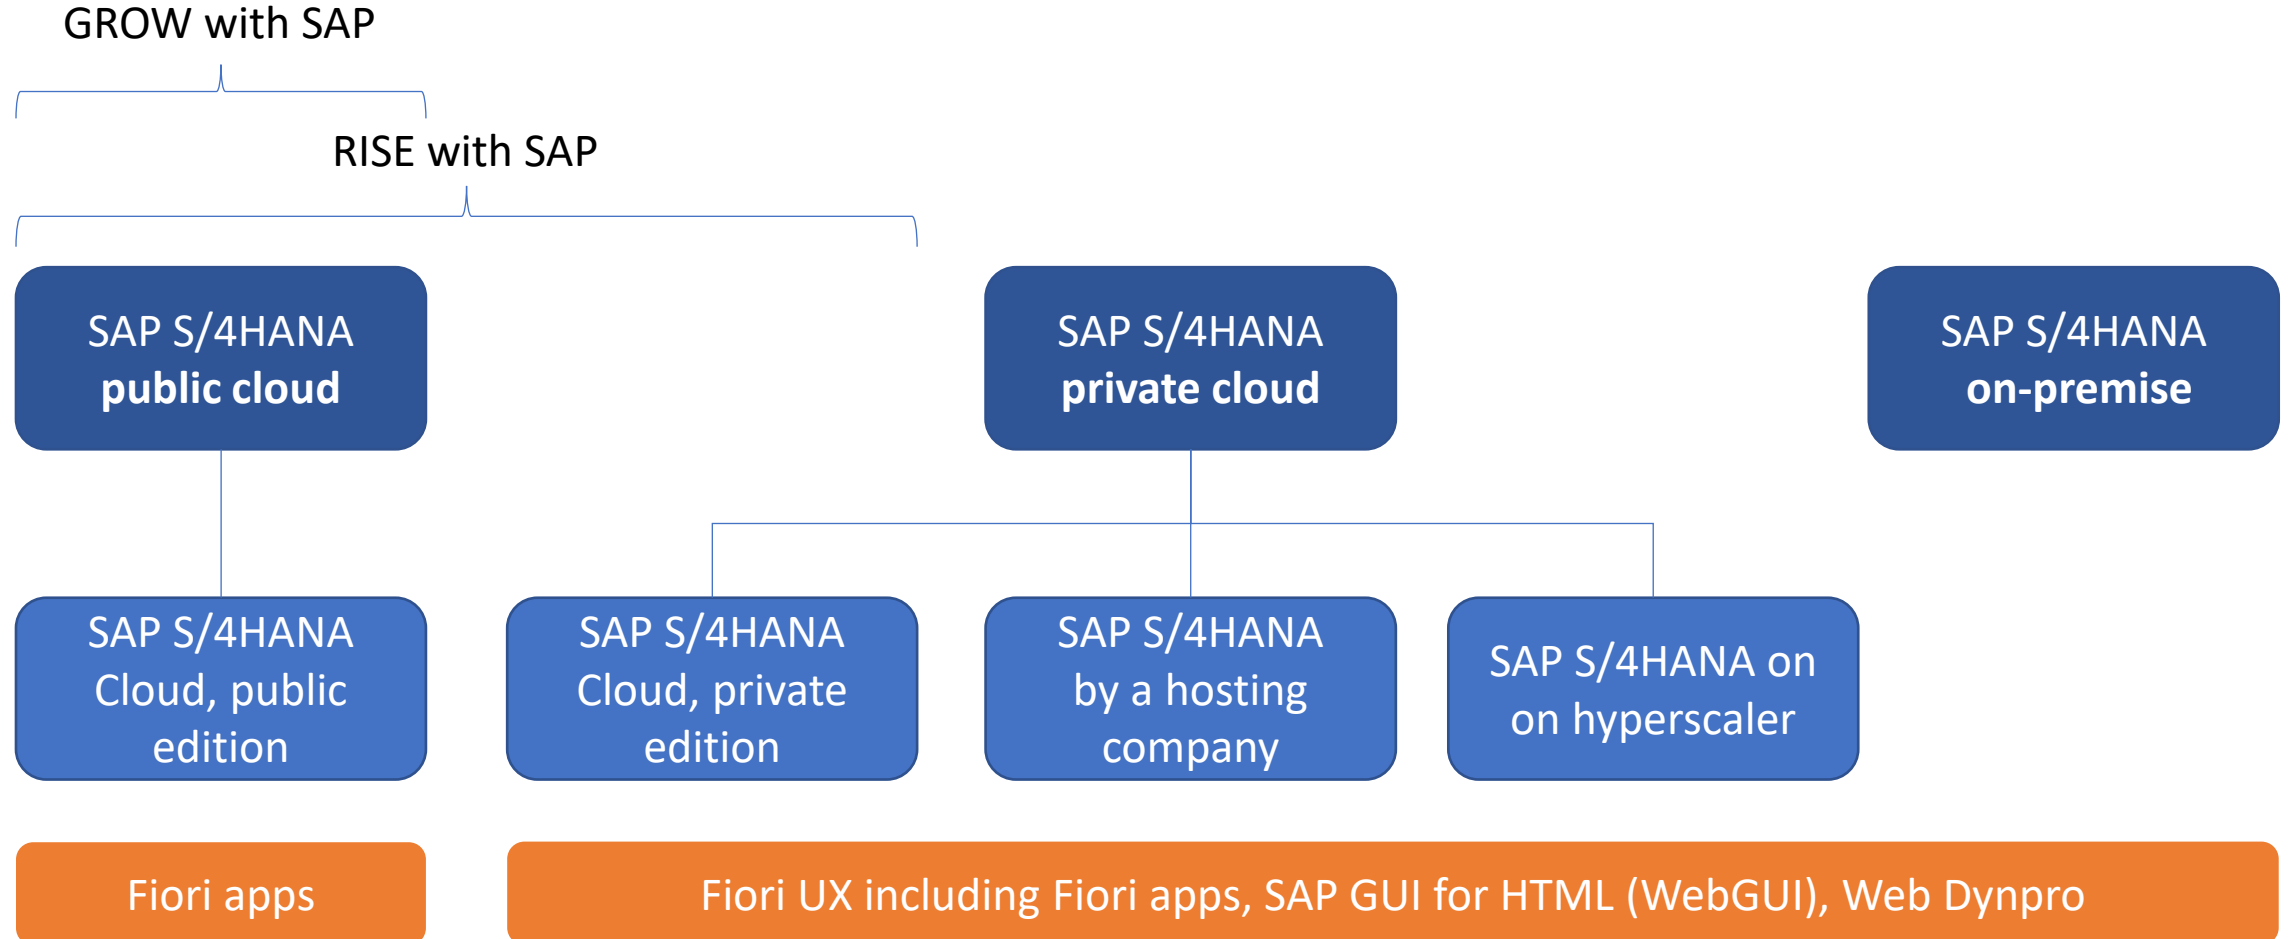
GROW with SAP

RISE with SAP

SAP S/4HANA **public cloud**

SAP S/4HANA **private cloud**

SAP S/4HANA **on-premise**

SAP S/4HANA Cloud, public edition

SAP S/4HANA Cloud, private edition

SAP S/4HANA by a hosting company

SAP S/4HANA on on hyperscaler

Fiori apps

Fiori UX including Fiori apps, SAP GUI for HTML (WebGUI), Web Dynpro